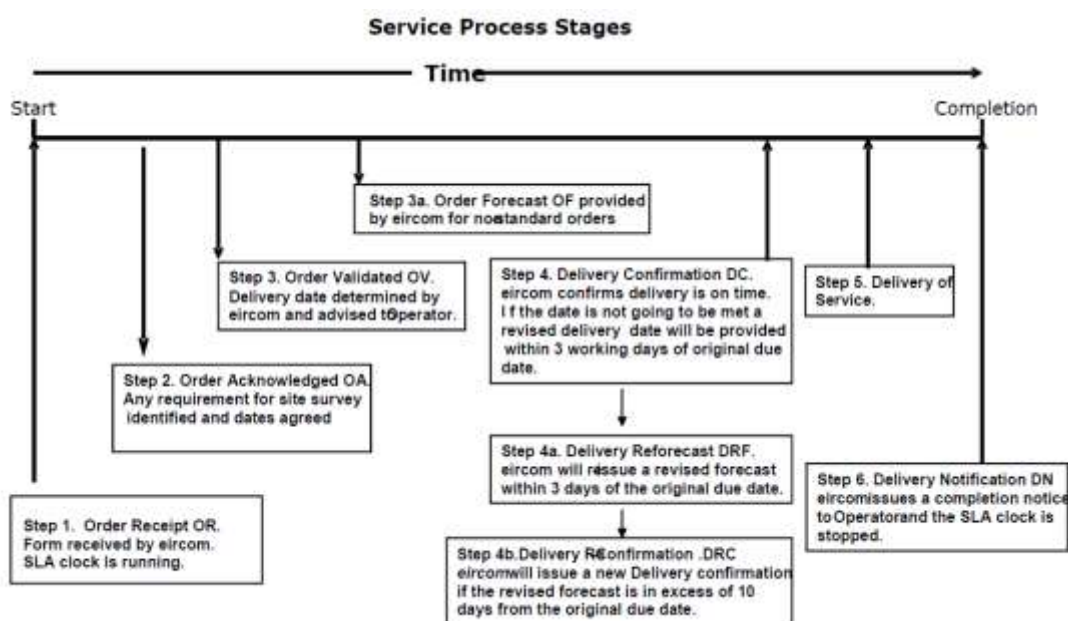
Service Process Stages

Time

Start

Completion

Step 3a. Order Forecast OF provided by eircom for nostandard orders

Step 3. Order Validated OV. Delivery date determined by eircom and advised tOperator.

Step 4. Delivery Confirmation DC. eircom confirms delivery is on time. I f the date is not going to be met a revised delivery date will be provided within 3 working days of original due date.

Step 5. Delivery of Service.

Step 2. Order Acknowledged OA. Any requirement for site survey identified and dates agreed

Step 4a. Delivery Reforecast DRF. eircom will reissue a revised forecast within 3 days of the original due date.

Step 6. Delivery Notification DN eircomissues a completion notice to Operatorand the SLA clock is stopped.

Step 1. Order Receipt OR. Form received by eircom. SLA clock is running.

Step 4b.Delivery Reconfirmation .DRC eircomwill issue a new Delivery confirmation if the revised forecast is in excess of 10 days from the original due date.